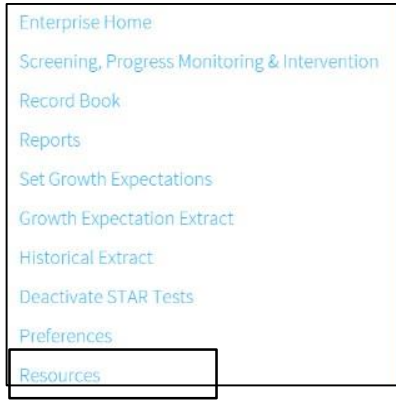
Enterprise Home

Screening, Progress Monitoring & Intervention

Record Book

Reports

Set Growth Expectations

Growth Expectation Extract

Historical Extract

Deactivate STAR Tests

Preferences

Resources